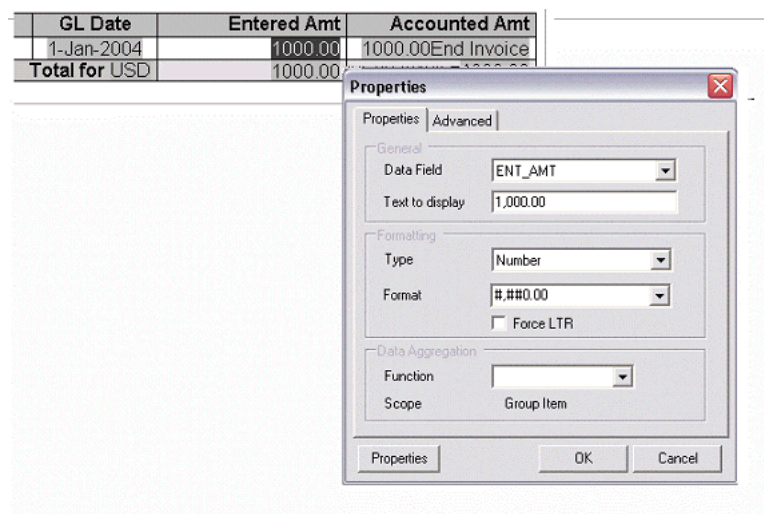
| GL Date | Entered Amt | Accounted Amt |
|---|---|---|
| 1-Jan-2004 | 1000.00 | 1000.00End Invoice |
| Total for USD | 1000.00 | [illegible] |

Properties

Properties | Advanced

General
Data Field ENT_AMT
Text to display 1,000.00

Formatting
Type Number
Format #,##0.00
Force LTR

Data Aggregation
Function
Scope Group Item

Properties OK Cancel